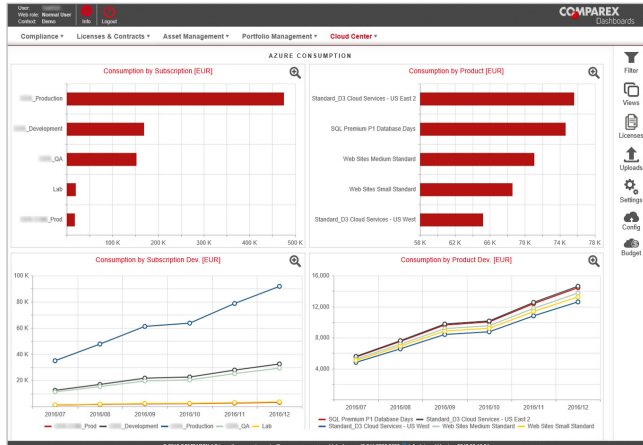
User: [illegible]
Web role: Normal User
Context: Demo

Info Logout

COMPAREX Dashboards

Compliance ▾ Licenses & Contracts ▾ Asset Management ▾ Portfolio Management ▾ Cloud Center ▾

AZURE CONSUMPTION

Consumption by Subscription [EUR]

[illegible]_Production
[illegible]_Development
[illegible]_QA
Lab
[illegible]_Prod

100 K 200 K 300 K 400 K 500 K

Consumption by Product [EUR]

Standard_D3 Cloud Services - US East 2
SQL Premium P1 Database Days
Web Sites Medium Standard
Web Sites Small Standard
Standard_D3 Cloud Services - US West

58 K 62 K 66 K 70 K 74 K 78 K

Consumption by Subscription Dev. [EUR]

100 K
80 K
60 K
40 K
20 K
0

2016/07 2016/08 2016/09 2016/10 2016/11 2016/12

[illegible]_Prod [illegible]_Development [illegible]_Production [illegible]_QA Lab

Consumption by Product Dev. [EUR]

16,000
12,000
8,000
4,000

2016/07 2016/08 2016/09 2016/10 2016/11 2016/12

SQL Premium P1 Database Days Standard_D3 Cloud Services - US East 2
Standard_D3 Cloud Services - US West Web Sites Medium Standard Web Sites Small Standard

Filter
Views
Licenses
Uploads
Settings
Config
Budget